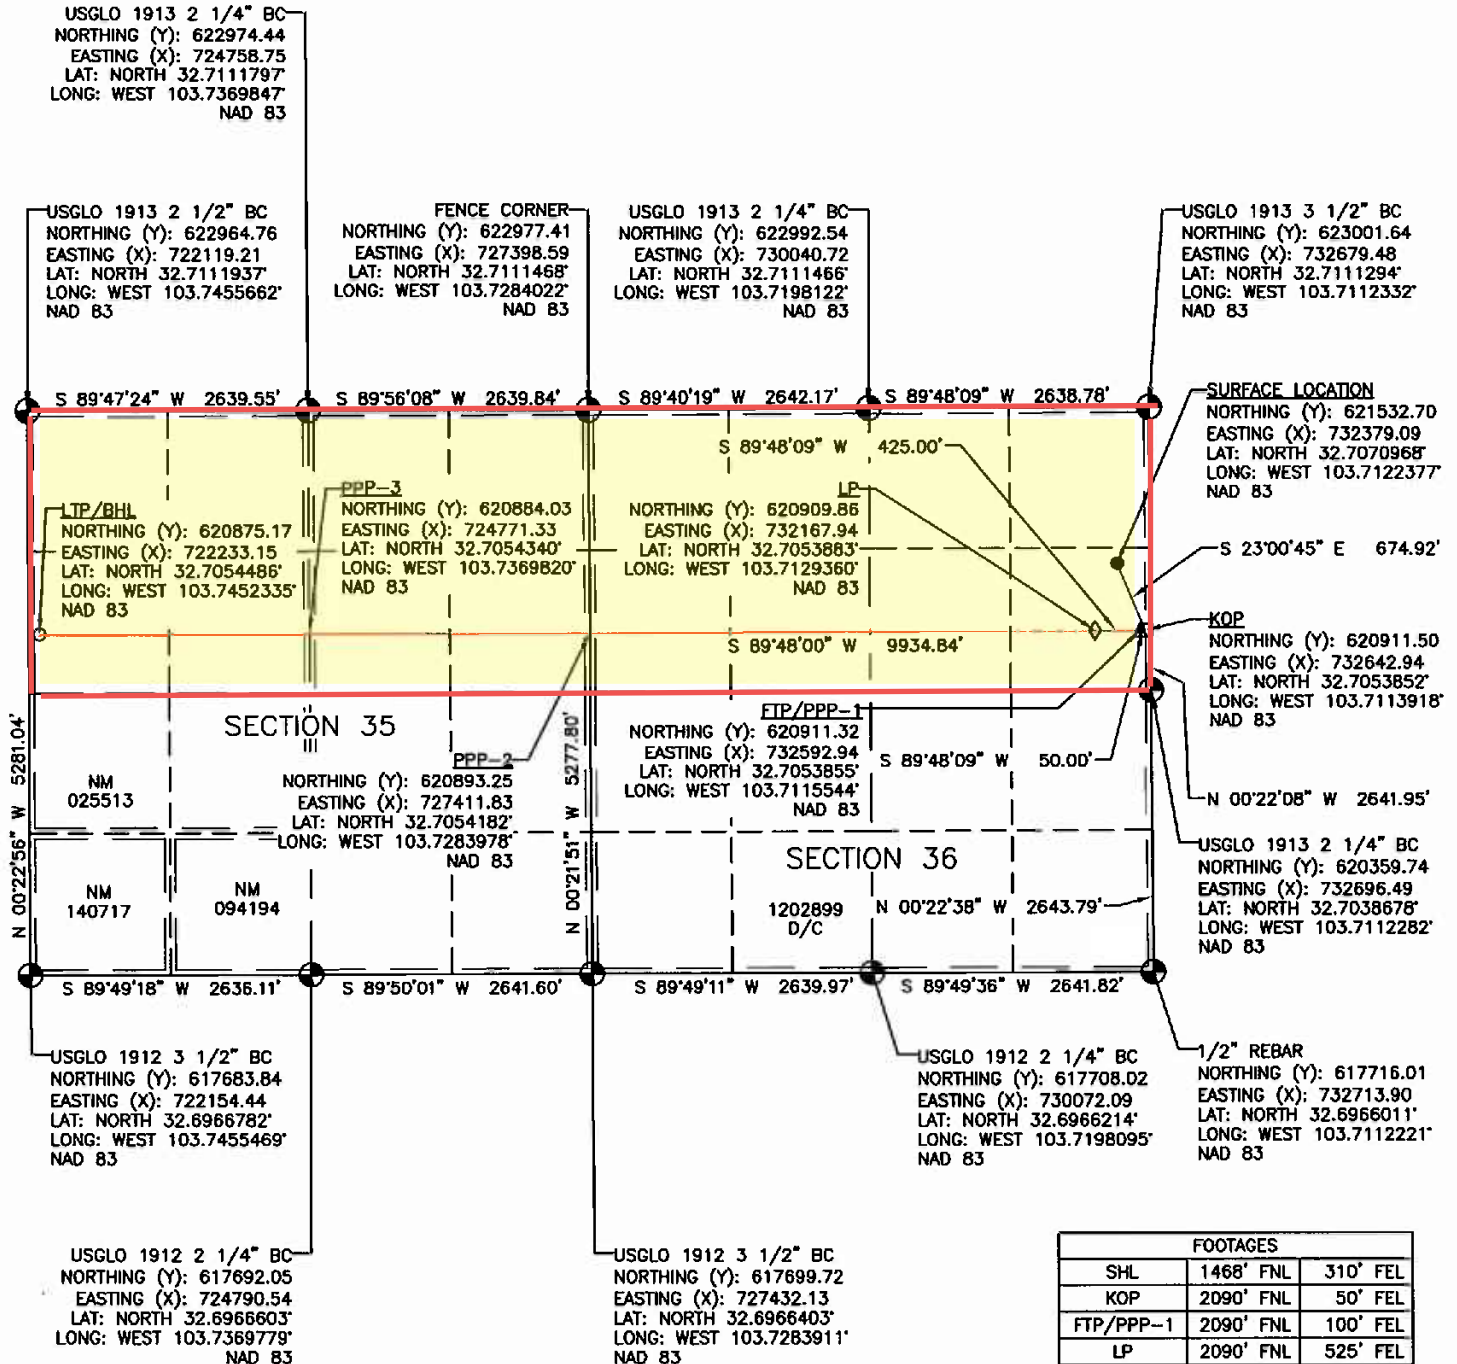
USGLO 1913 2 1/4" BC
NORTHING (Y): 622974.44
EASTING (X): 724758.75
LAT: NORTH 32.7111797°
LONG: WEST 103.7369847°
NAD 83

USGLO 1913 2 1/2" BC
NORTHING (Y): 622964.76
EASTING (X): 722119.21
LAT: NORTH 32.7111937°
LONG: WEST 103.7455662°
NAD 83

FENCE CORNER
NORTHING (Y): 622977.41
EASTING (X): 727398.59
LAT: NORTH 32.7111468°
LONG: WEST 103.7284022°
NAD 83

USGLO 1913 2 1/4" BC
NORTHING (Y): 622992.54
EASTING (X): 730040.72
LAT: NORTH 32.7111466°
LONG: WEST 103.7198122°
NAD 83

USGLO 1913 3 1/2" BC
NORTHING (Y): 623001.64
EASTING (X): 732679.48
LAT: NORTH 32.7111294°
LONG: WEST 103.7112332°
NAD 83

S 89°47'24" W 2639.55'
S 89°56'08" W 2639.84'
S 89°40'19" W 2642.17'
S 89°48'09" W 2638.78'

SURFACE LOCATION
NORTHING (Y): 621532.70
EASTING (X): 732379.09
LAT: NORTH 32.7070968°
LONG: WEST 103.7122377°
NAD 83

S 89°48'09" W 425.00'

LTP/BHL
NORTHING (Y): 620875.17
EASTING (X): 722233.15
LAT: NORTH 32.7054486°
LONG: WEST 103.7452335°
NAD 83

PPP-3
NORTHING (Y): 620884.03
EASTING (X): 724771.33
LAT: NORTH 32.7054340°
LONG: WEST 103.7369820°
NAD 83

LP
NORTHING (Y): 620909.86
EASTING (X): 732167.94
LAT: NORTH 32.7053883°
LONG: WEST 103.7129360°
NAD 83

S 23°00'45" E 674.92'

KOP
NORTHING (Y): 620911.50
EASTING (X): 732642.94
LAT: NORTH 32.7053852°
LONG: WEST 103.7113918°
NAD 83

S 89°48'00" W 9934.84'

SECTION 35

FTP/PPP-1
NORTHING (Y): 620911.32
EASTING (X): 732592.94
LAT: NORTH 32.7053855°
LONG: WEST 103.7115544°
NAD 83

S 89°48'09" W 50.00'

PPP-2
NORTHING (Y): 620893.25
EASTING (X): 727411.83
LAT: NORTH 32.7054182°
LONG: WEST 103.7283978°
NAD 83

N 00°22'56" W 5281.04'
N 00°21'51" W 5277.80'

NM
025513

NM
140717

NM
094194

N 00°22'08" W 2641.95'

SECTION 36

1202899
D/C

N 00°22'38" W 2643.79'

USGLO 1913 2 1/4" BC
NORTHING (Y): 620359.74
EASTING (X): 732696.49
LAT: NORTH 32.7038678°
LONG: WEST 103.7112282°
NAD 83

S 89°49'18" W 2636.11'
S 89°50'01" W 2641.60'
S 89°49'11" W 2639.97'
S 89°49'36" W 2641.82'

USGLO 1912 3 1/2" BC
NORTHING (Y): 617683.84
EASTING (X): 722154.44
LAT: NORTH 32.6966782°
LONG: WEST 103.7455469°
NAD 83

USGLO 1912 2 1/4" BC
NORTHING (Y): 617708.02
EASTING (X): 730072.09
LAT: NORTH 32.6966214°
LONG: WEST 103.7198095°
NAD 83

1/2" REBAR
NORTHING (Y): 617716.01
EASTING (X): 732713.90
LAT: NORTH 32.6966011°
LONG: WEST 103.7112221°
NAD 83

USGLO 1912 2 1/4" BC
NORTHING (Y): 617692.05
EASTING (X): 724790.54
LAT: NORTH 32.6966603°
LONG: WEST 103.7369779°
NAD 83

USGLO 1912 3 1/2" BC
NORTHING (Y): 617699.72
EASTING (X): 727432.13
LAT: NORTH 32.6966403°
LONG: WEST 103.7283911°
NAD 83

| FOOTAGES | | |
|---|---|---|
| SHL | 1468' FNL | 310' FEL |
| KOP | 2090' FNL | 50' FEL |
| FTP/PPP-1 | 2090' FNL | 100' FEL |
| LP | 2090' FNL | 525' FEL |